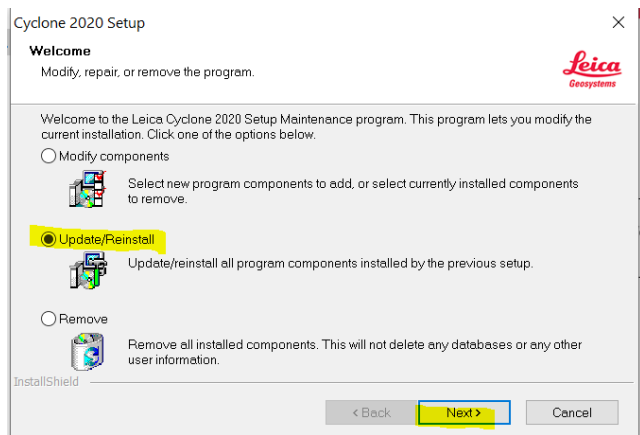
Cyclone 2020 Setup

×

Welcome

Modify, repair, or remove the program.

Leica
Geosystems

Welcome to the Leica Cyclone 2020 Setup Maintenance program. This program lets you modify the current installation. Click one of the options below.

Modify components

Select new program components to add, or select currently installed components to remove.

Update/Reinstall

Update/reinstall all program components installed by the previous setup.

Remove

Remove all installed components. This will not delete any databases or any other user information.

InstallShield

< Back

Next >

Cancel